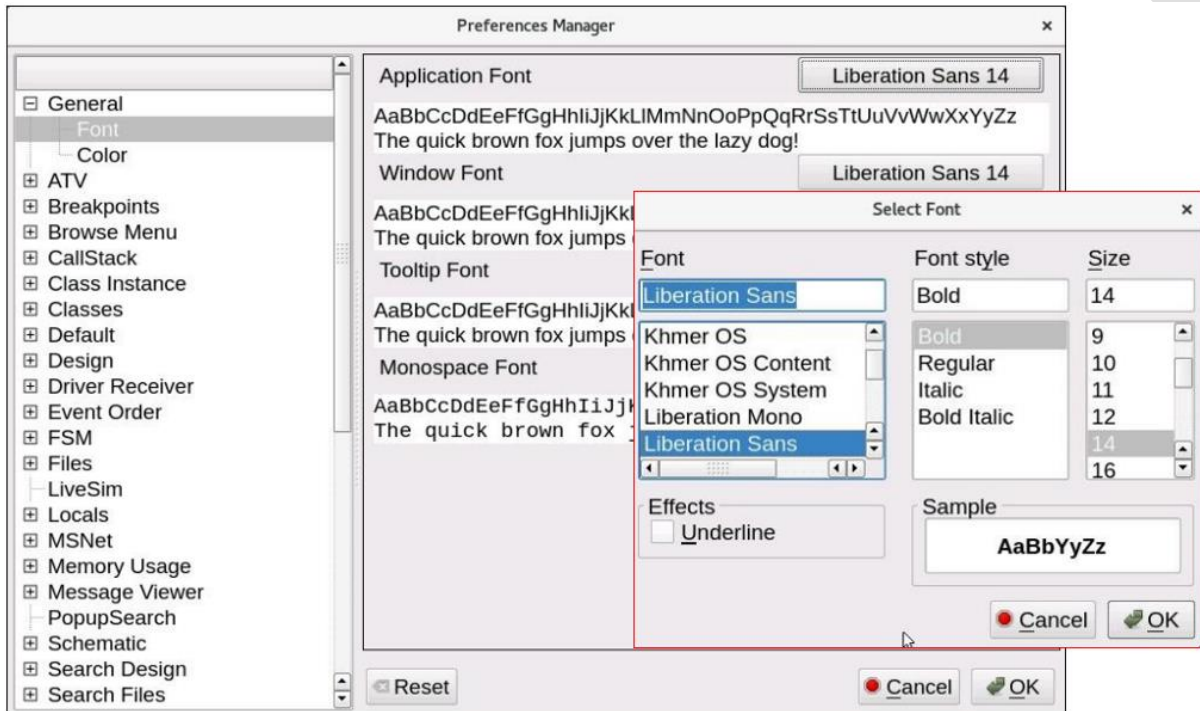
Preferences Manager ×

⊟ General
Font
Color
⊞ ATV
⊞ Breakpoints
⊞ Browse Menu
⊞ CallStack
⊞ Class Instance
⊞ Classes
⊞ Default
⊞ Design
⊞ Driver Receiver
⊞ Event Order
⊞ FSM
⊞ Files
LiveSim
⊞ Locals
⊞ MSNet
⊞ Memory Usage
⊞ Message Viewer
PopupSearch
⊞ Schematic
⊞ Search Design
⊞ Search Files

Application Font
Liberation Sans 14
AaBbCcDdEeFfGgHhIiJjKkLlMmNnOoPpQqRrSsTtUuVvWwXxYyZz
The quick brown fox jumps over the lazy dog!
Window Font
Liberation Sans 14
AaBbCcDdEeFfGgHhIiJjKkL
The quick brown fox jumps
Tooltip Font
AaBbCcDdEeFfGgHhIiJjKkL
The quick brown fox jumps
Monospace Font
AaBbCcDdEeFfGgHhIiJjK
The quick brown fox j

Reset
Cancel
OK

Select Font ×
Font
Liberation Sans
Khmer OS
Khmer OS Content
Khmer OS System
Liberation Mono
Liberation Sans
Font style
Bold
Bold
Regular
Italic
Bold Italic
Size
14
9
10
11
12
14
16
Effects
Underline
Sample
AaBbYyZz
Cancel
OK